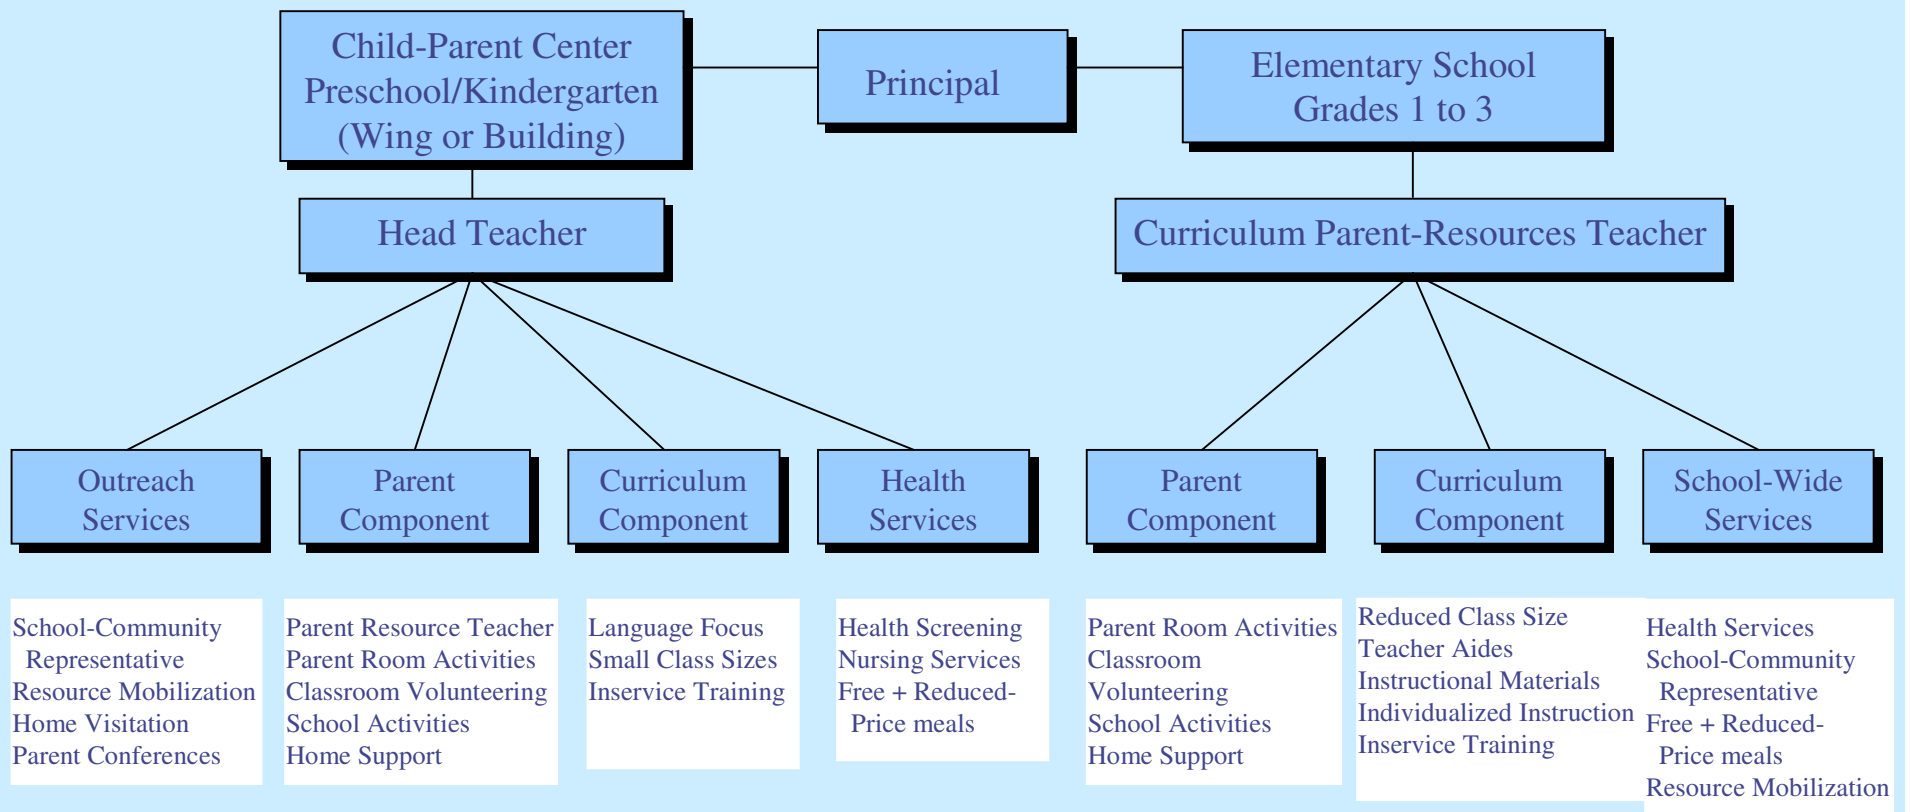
Child-Parent Center
Preschool/Kindergarten
(Wing or Building)

Principal

Elementary School
Grades 1 to 3

Head Teacher

Curriculum Parent-Resources Teacher

Outreach Services

Parent Component

Curriculum Component

Health Services

Parent Component

Curriculum Component

School-Wide Services

School-Community Representative
Resource Mobilization
Home Visitation
Parent Conferences

Parent Resource Teacher
Parent Room Activities
Classroom Volunteering
School Activities
Home Support

Language Focus
Small Class Sizes
Inservice Training

Health Screening
Nursing Services
Free + Reduced-Price meals

Parent Room Activities
Classroom Volunteering
School Activities
Home Support

Reduced Class Size
Teacher Aides
Instructional Materials
Individualized Instruction
Inservice Training

Health Services
School-Community Representative
Free + Reduced-Price meals
Resource Mobilization